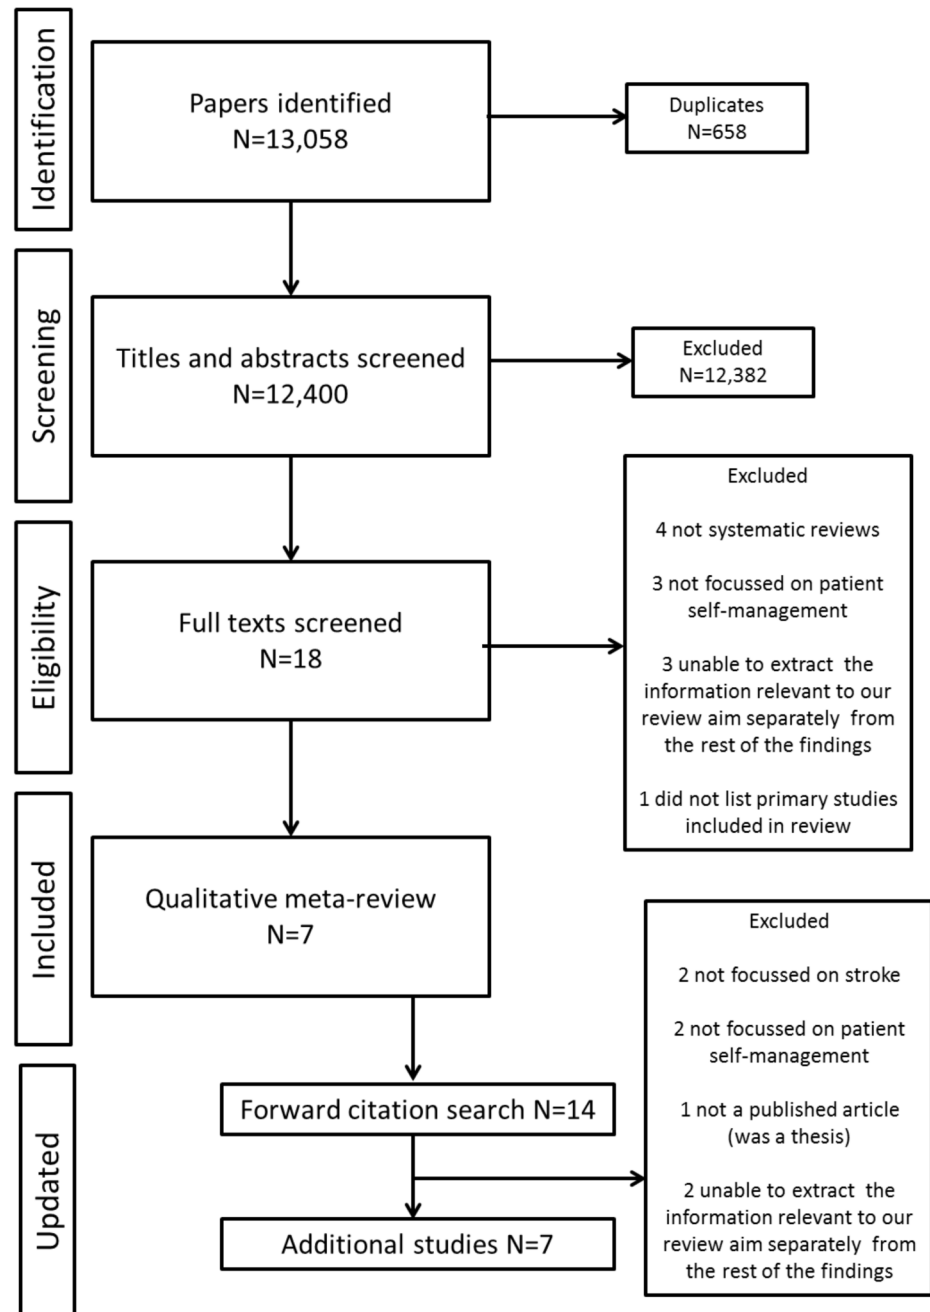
Identification

Papers identified
N=13,058

Duplicates
N=658

Screening

Titles and abstracts screened
N=12,400

Excluded
N=12,382

Eligibility

Full texts screened
N=18

Excluded

4 not systematic reviews

3 not focussed on patient self-management

3 unable to extract the information relevant to our review aim separately from the rest of the findings

1 did not list primary studies included in review

Included

Qualitative meta-review
N=7

Updated

Forward citation search N=14

Additional studies N=7

Excluded

2 not focussed on stroke

2 not focussed on patient self-management

1 not a published article (was a thesis)

2 unable to extract the information relevant to our review aim separately from the rest of the findings